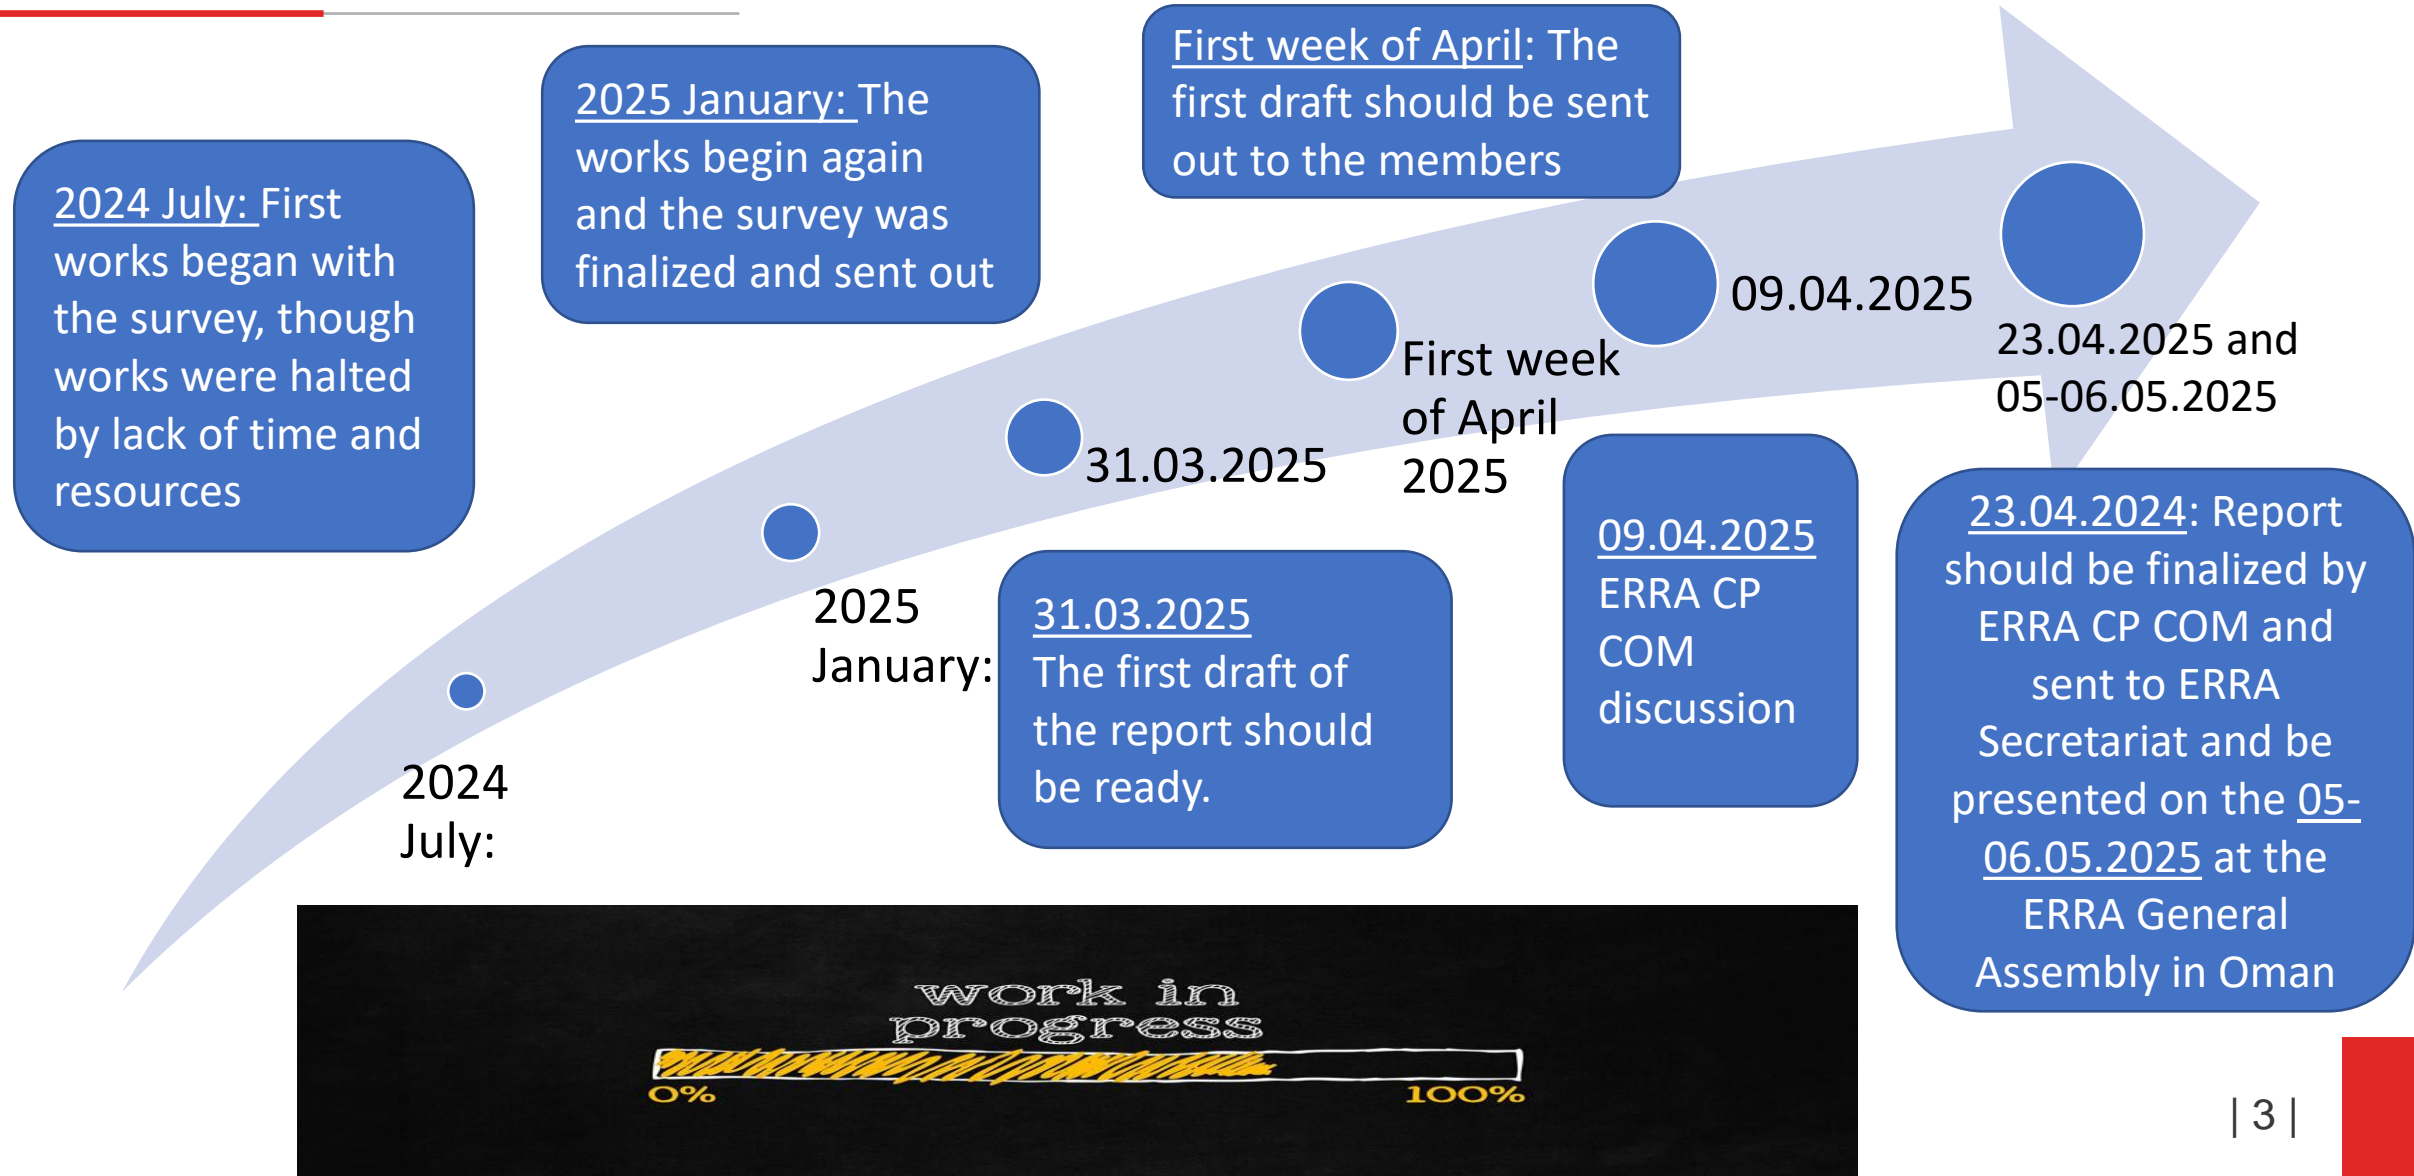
2024 July: First works began with the survey, though works were halted by lack of time and resources

2025 January: The works begin again and the survey was finalized and sent out

First week of April: The first draft should be sent out to the members

2024 July:

2025 January:

31.03.2025

First week of April 2025

09.04.2025

23.04.2025 and 05-06.05.2025

31.03.2025 The first draft of the report should be ready.

09.04.2025 ERRA CP COM discussion

23.04.2024: Report should be finalized by ERRA CP COM and sent to ERRA Secretariat and be presented on the 05-06.05.2025 at the ERRA General Assembly in Oman

work in progress

0%

100%

| 3 |